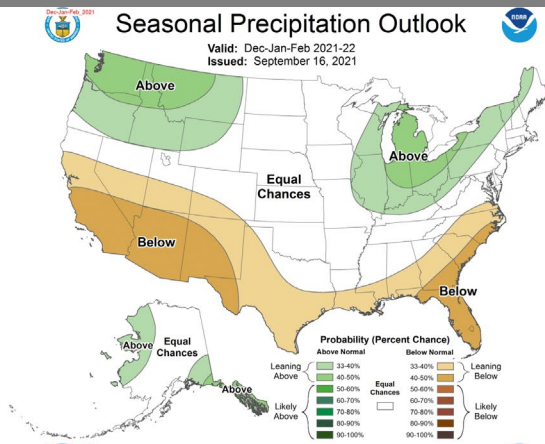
Dec-Jan-Feb, 2021

Seasonal Precipitation Outlook

Valid: Dec-Jan-Feb 2021-22
Issued: September 16, 2021

NOAA

Above

Above

Equal Chances

Below

Below

Above

Equal Chances

Above

Probability (Percent Chance)

Above Normal

33-40%
40-50%
50-60%
60-70%
70-80%
80-90%
90-100%

Leaning Above

Likely Above

Equal Chances

Below Normal

33-40%
40-50%
50-60%
60-70%
70-80%
80-90%
90-100%

Leaning Below

Likely Below